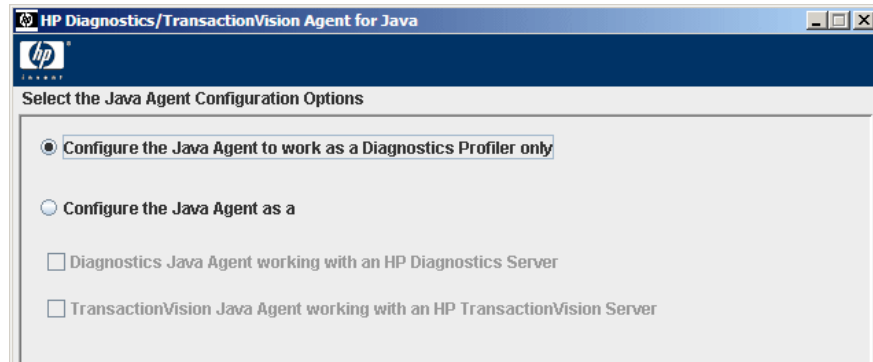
HP Diagnostics/TransactionVision Agent for Java

hp
invent

Select the Java Agent Configuration Options

Configure the Java Agent to work as a Diagnostics Profiler only

Configure the Java Agent as a

Diagnostics Java Agent working with an HP Diagnostics Server

TransactionVision Java Agent working with an HP TransactionVision Server